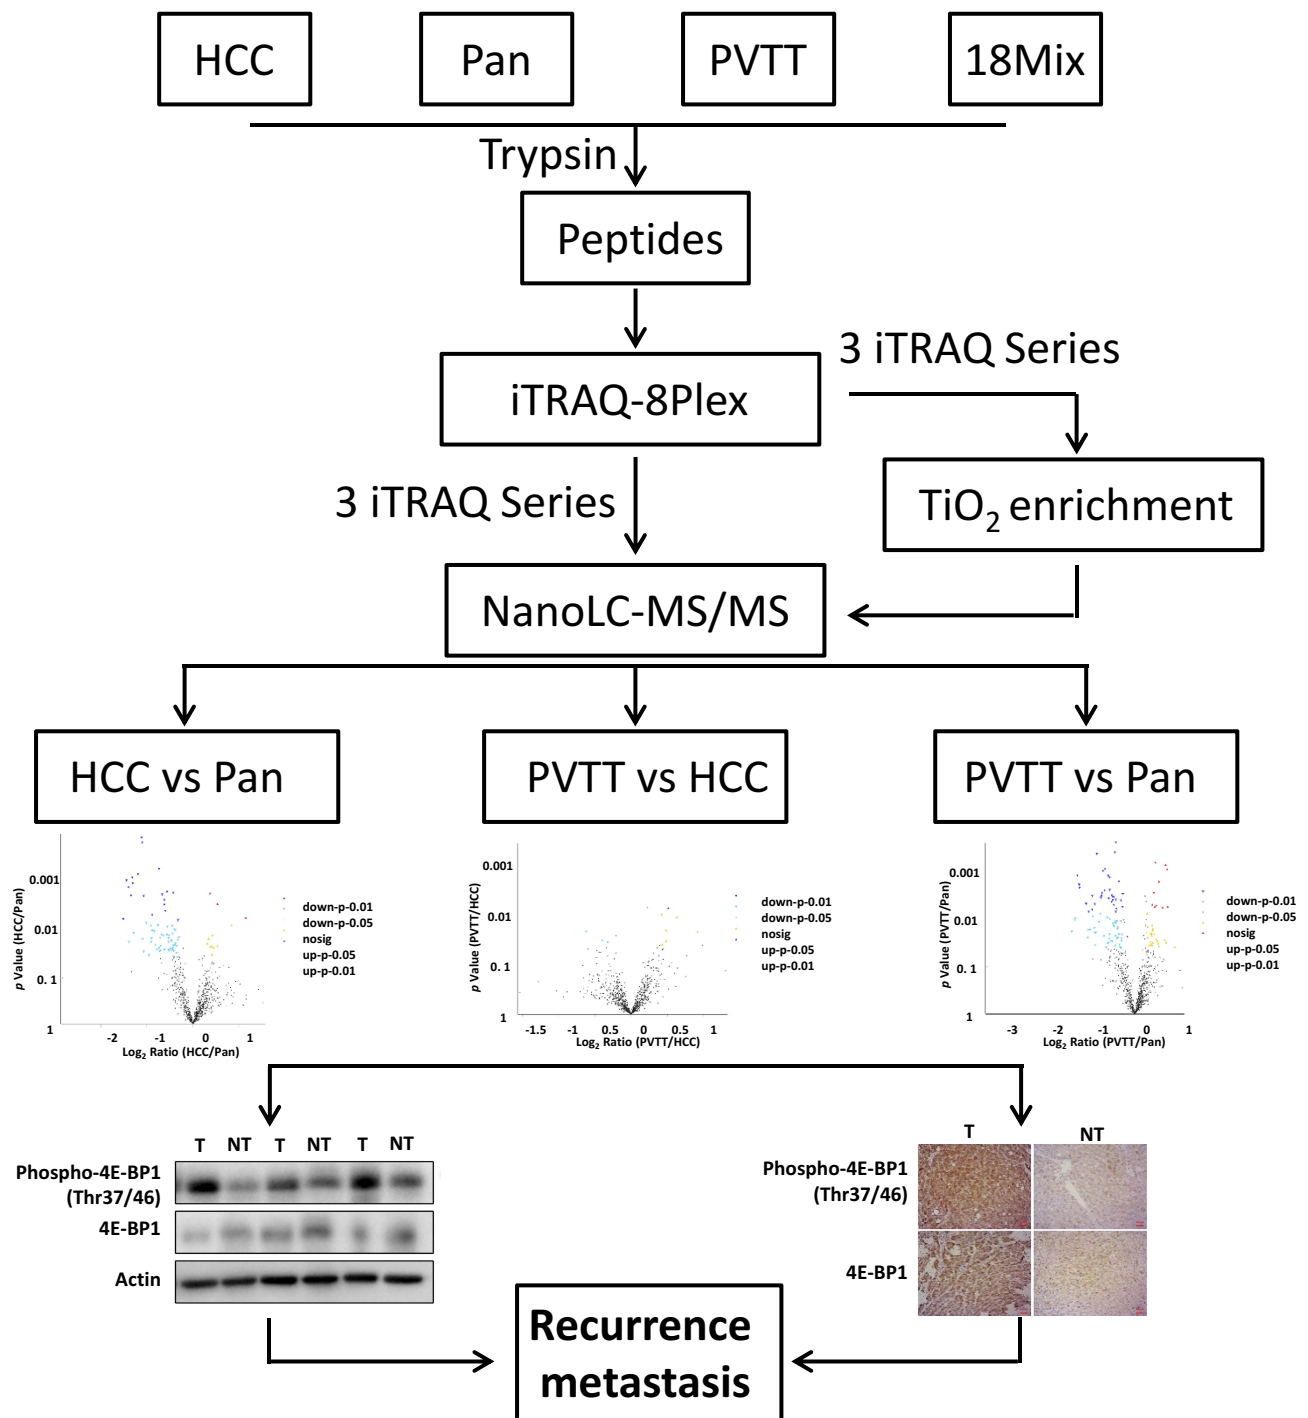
HCC
Pan
PVTT
18Mix

Trypsin

Peptides

iTRAQ-8Plex

3 iTRAQ Series

3 iTRAQ Series

TiO$_2$ enrichment

NanoLC-MS/MS

HCC vs Pan
PVTT vs HCC
PVTT vs Pan

p Value (HCC/Pan)
0.001
0.01
0.1
1
-2
-1
0
1
Log$_2$ Ratio (HCC/Pan)
down-p-0.01
down-p-0.05
nosig
up-p-0.05
up-p-0.01

p Value (PVTT/HCC)
0.001
0.01
0.1
1
-1.5
-1
0.5
0
0.5
1
Log$_2$ Ratio (PVTT/HCC)
down-p-0.01
down-p-0.05
nosig
up-p-0.05
up-p-0.01

p Value (PVTT/Pan)
0.001
0.01
0.1
1
-3
-2
-1
0
1
Log$_2$ Ratio (PVTT/Pan)
down-p-0.01
down-p-0.05
nosig
up-p-0.05
up-p-0.01

T NT T NT T NT
Phospho-4E-BP1 (Thr37/46)
4E-BP1
Actin

T
NT
Phospho-4E-BP1 (Thr37/46)
4E-BP1

Recurrence metastasis